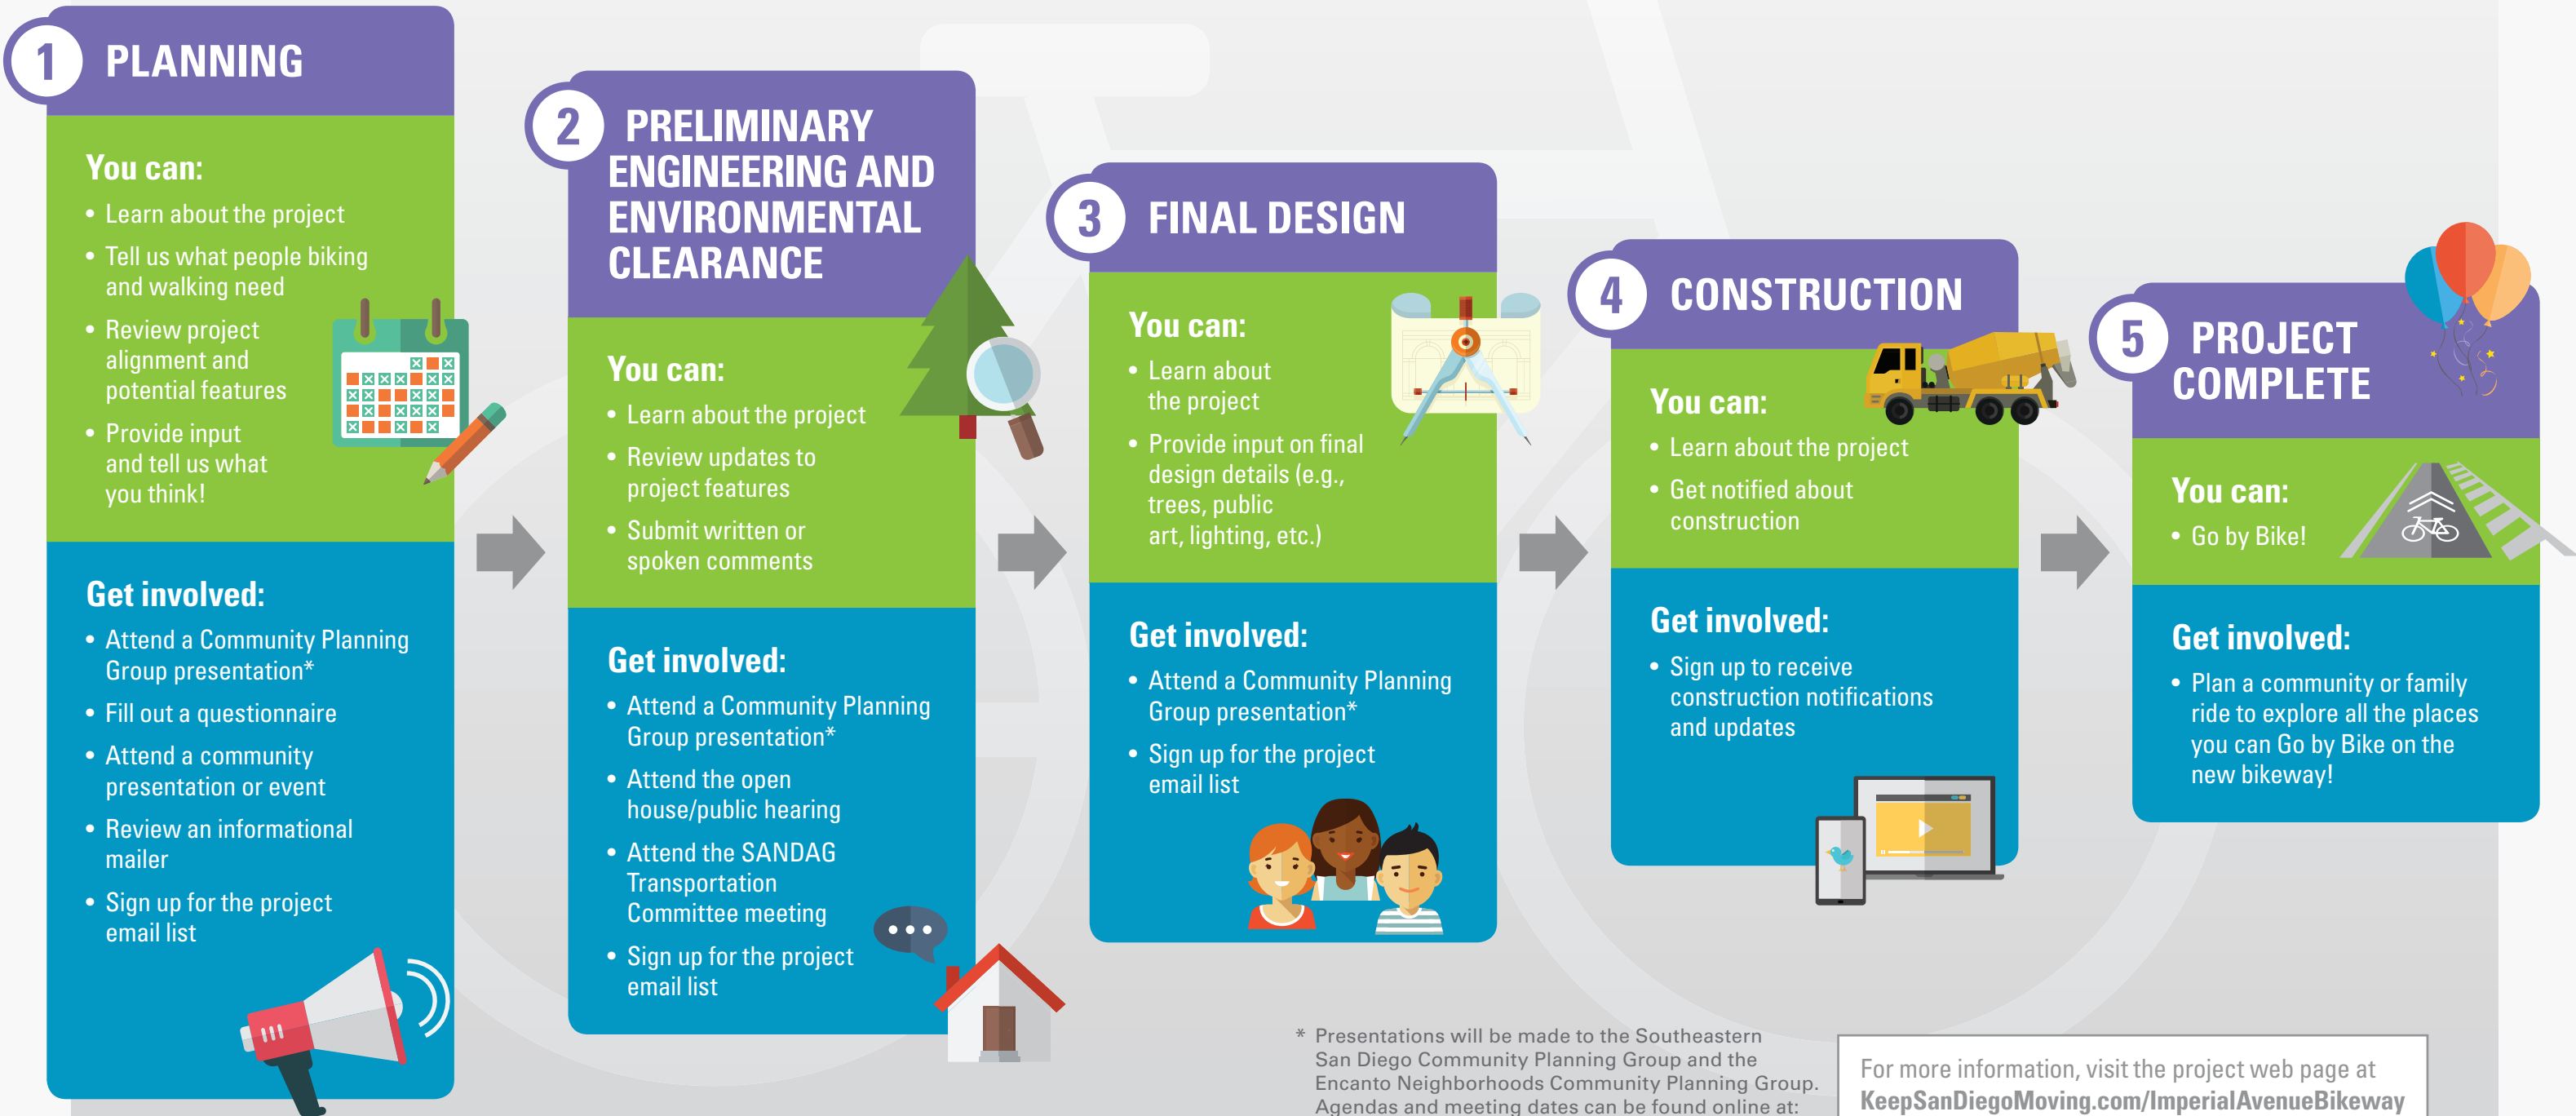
1 PLANNING

You can:
• Learn about the project
• Tell us what people biking and walking need
• Review project alignment and potential features
• Provide input and tell us what you think!

Get involved:
• Attend a Community Planning Group presentation*
• Fill out a questionnaire
• Attend a community presentation or event
• Review an informational mailer
• Sign up for the project email list

2 PRELIMINARY ENGINEERING AND ENVIRONMENTAL CLEARANCE

You can:
• Learn about the project
• Review updates to project features
• Submit written or spoken comments

Get involved:
• Attend a Community Planning Group presentation*
• Attend the open house/public hearing
• Attend the SANDAG Transportation Committee meeting
• Sign up for the project email list

3 FINAL DESIGN

You can:
• Learn about the project
• Provide input on final design details (e.g., trees, public art, lighting, etc.)

Get involved:
• Attend a Community Planning Group presentation*
• Sign up for the project email list

4 CONSTRUCTION

You can:
• Learn about the project
• Get notified about construction

Get involved:
• Sign up to receive construction notifications and updates

5 PROJECT COMPLETE

You can:
• Go by Bike!

Get involved:
• Plan a community or family ride to explore all the places you can Go by Bike on the new bikeway!

* Presentations will be made to the Southeastern San Diego Community Planning Group and the Encanto Neighborhoods Community Planning Group. Agendas and meeting dates can be found online at:

For more information, visit the project web page at KeepSanDiegoMoving.com/ImperialAvenueBikeway